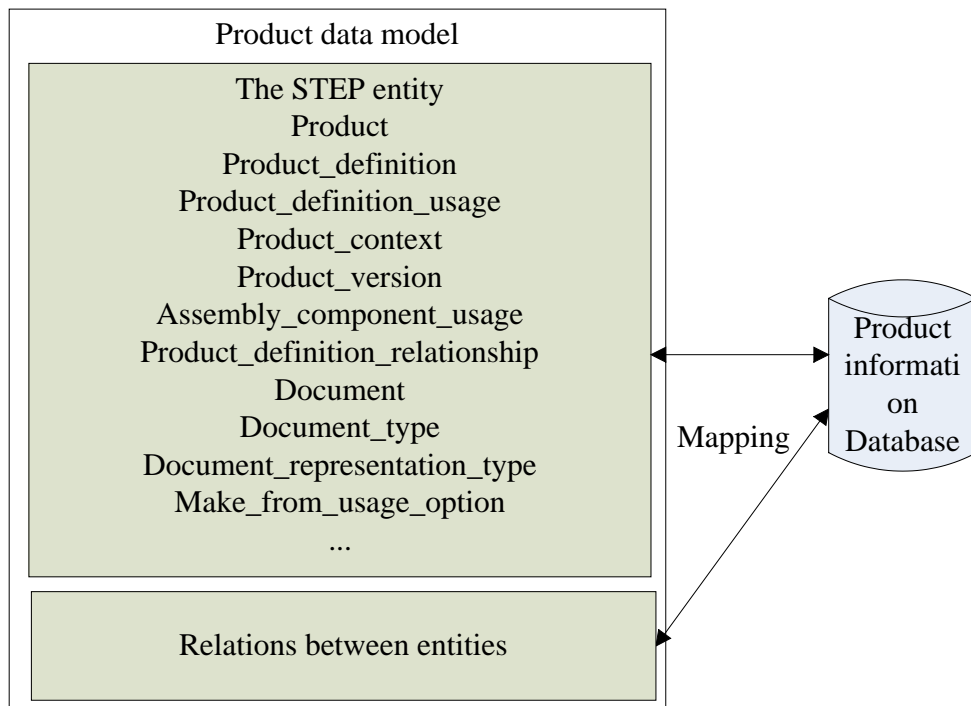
Product data model

The STEP entity
Product
Product_definition
Product_definition_usage
Product_context
Product_version
Assembly_component_usage
Product_definition_relationship
Document
Document_type
Document_representation_type
Make_from_usage_option
...

Relations between entities

Mapping

Product information Database